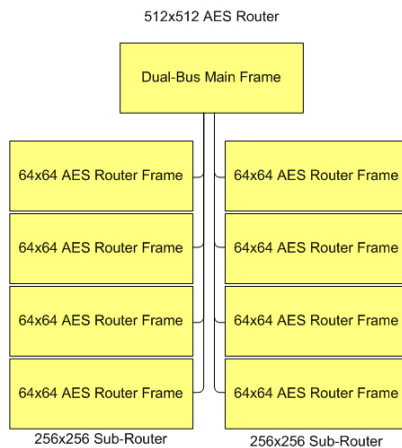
512x512 AES Router

Dual-Bus Main Frame

64x64 AES Router Frame

64x64 AES Router Frame

64x64 AES Router Frame

64x64 AES Router Frame

256x256 Sub-Router

64x64 AES Router Frame

64x64 AES Router Frame

64x64 AES Router Frame

64x64 AES Router Frame

256x256 Sub-Router